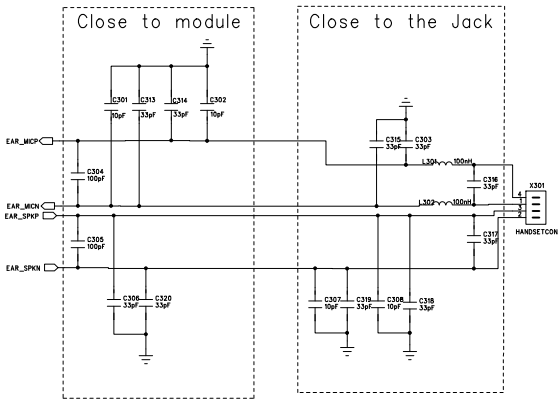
Close to module

Close to the Jack

C301
10pF

C313
33pF

C314
33pF

C302
10pF

EAR_MICP

C304
100pF

EAR_MICN

EAR_SPKP

C305
100pF

EAR_SPKN

C306
33pF

C320
33pF

C315
33pF

C303
33pF

L301
100nH

C316
33pF

L302
100nH

C317
33pF

X301

4
3
2
1

HANDSETCON

C307
10pF

C319
33pF

C308
10pF

C318
33pF